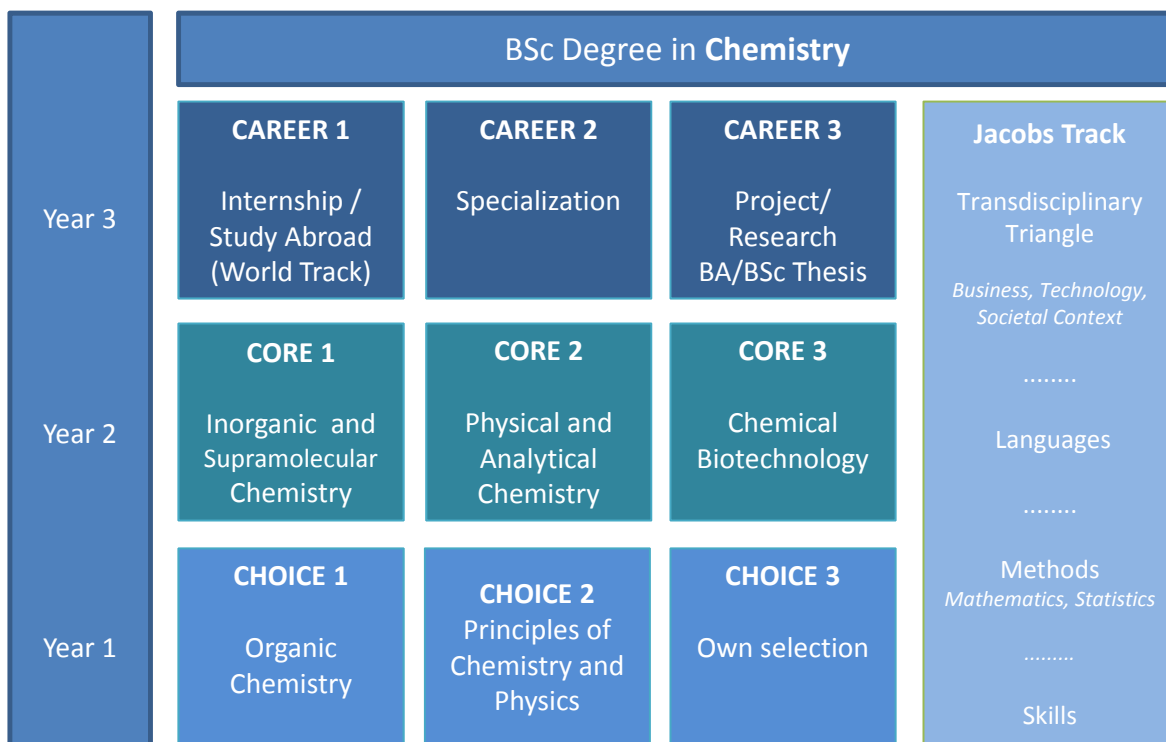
Year 3

Year 2

Year 1

BSc Degree in **Chemistry**

| CAREER 1 Internship / Study Abroad (World Track) | CAREER 2 Specialization | CAREER 3 Project/ Research BA/BSc Thesis |
|---|---|---|
| CORE 1 Inorganic and Supramolecular Chemistry | CORE 2 Physical and Analytical Chemistry | CORE 3 Chemical Biotechnology |
| CHOICE 1 Organic Chemistry | CHOICE 2 Principles of Chemistry and Physics | CHOICE 3 Own selection |

Jacobs Track

Transdisciplinary Triangle

*Business, Technology, Societal Context*

........

Languages

........

Methods
*Mathematics, Statistics*

.........

Skills